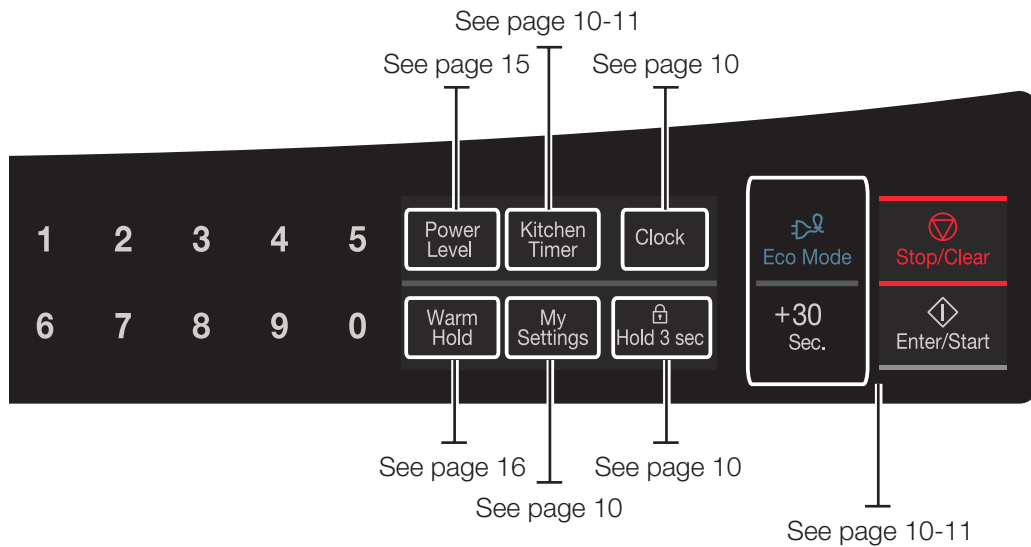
See page 10-11

See page 15

See page 10

1 2 3 4 5

6 7 8 9 0

Power Level

Kitchen Timer

Clock

Eco Mode

+30 Sec.

Stop/Clear

Enter/Start

Warm Hold

My Settings

Hold 3 sec

See page 16

See page 10

See page 10

See page 10-11